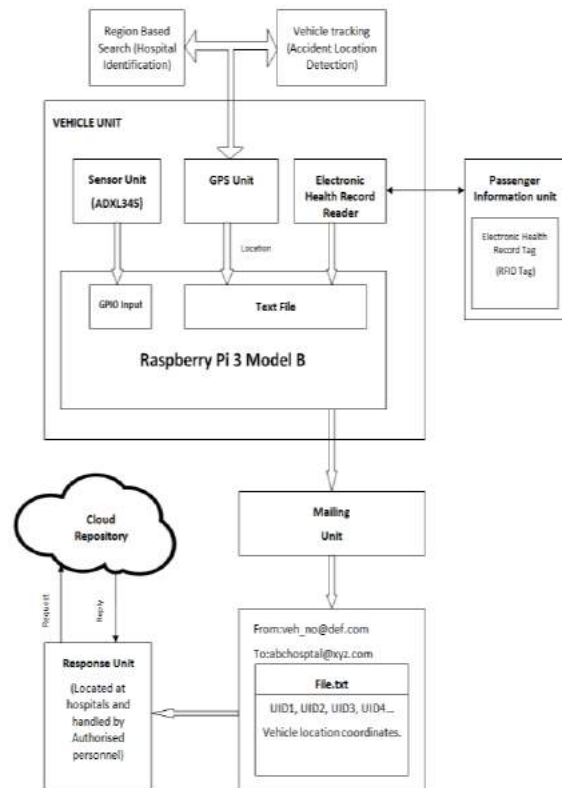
Region Based Search (Hospital Identification)

Vehicle tracking (Accident Location Detection)

VEHICLE UNIT

Sensor Unit

(ADXL345)

GPS Unit

Electronic Health Record Reader

Passenger Information unit

Electronic Health Record Tag

(RFID Tag)

Location

GPIO Input

Text File

Raspberry Pi 3 Model B

Cloud Repository

Mailing Unit

Request

Reply

From:veh_no@def.com

To:abchosptal@xyz.com

Response Unit

(Located at hospitals and handled by Authorised personnel)

File.txt

UID1, UID2, UID3, UID4…

Vehicle location coordinates.